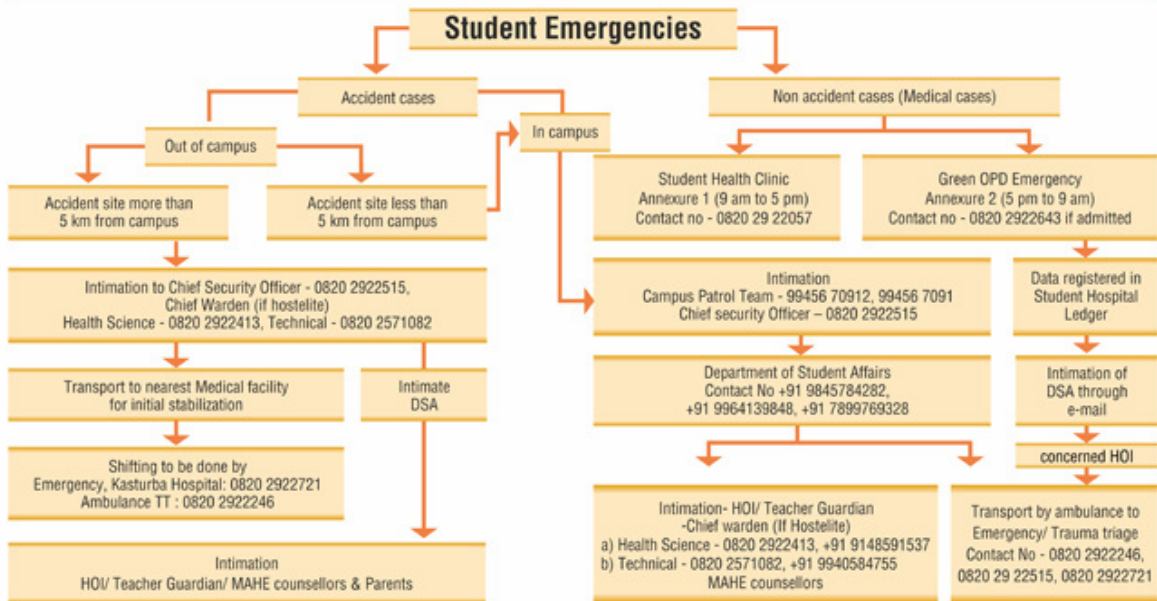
Student Emergencies

Accident cases

Non accident cases (Medical cases)

Out of campus

In campus

Accident site more than 5 km from campus

Accident site less than 5 km from campus

Student Health Clinic
Annexure 1 (9 am to 5 pm)
Contact no - 0820 29 22057

Green OPD Emergency
Annexure 2 (5 pm to 9 am)
Contact no - 0820 2922643 if admitted

Intimation to Chief Security Officer - 0820 2922515,
Chief Warden (if hostelite)
Health Science - 0820 2922413, Technical - 0820 2571082

Intimation
Campus Patrol Team - 99456 70912, 99456 7091
Chief security Officer – 0820 2922515

Data registered in Student Hospital Ledger

Transport to nearest Medical facility for initial stabilization

Intimate DSA

Department of Student Affairs
Contact No +91 9845784282,
+91 9964139848, +91 7899769328

Intimation of DSA through e-mail

concerned HOI

Shifting to be done by
Emergency, Kasturba Hospital: 0820 2922721
Ambulance TT : 0820 2922246

Intimation- HOI/ Teacher Guardian
-Chief warden (If Hostelite)
a) Health Science - 0820 2922413, +91 9148591537
b) Technical - 0820 2571082, +91 9940584755
MAHE counsellors

Transport by ambulance to Emergency/ Trauma triage
Contact No - 0820 2922246,
0820 29 22515, 0820 2922721

Intimation
HOI/ Teacher Guardian/ MAHE counsellors & Parents